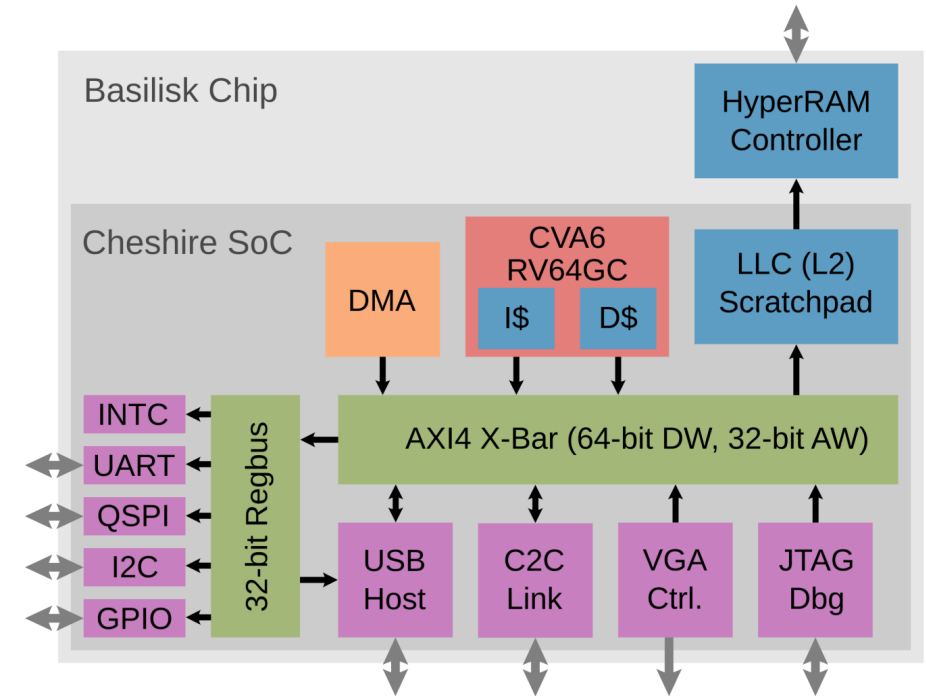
Basilisk Chip

HyperRAM Controller

Cheshire SoC

DMA

CVA6 RV64GC

I$

D$

LLC (L2) Scratchpad

INTC

UART

QSPI

I2C

GPIO

32-bit Regbus

AXI4 X-Bar (64-bit DW, 32-bit AW)

USB Host

C2C Link

VGA Ctrl.

JTAG Dbg